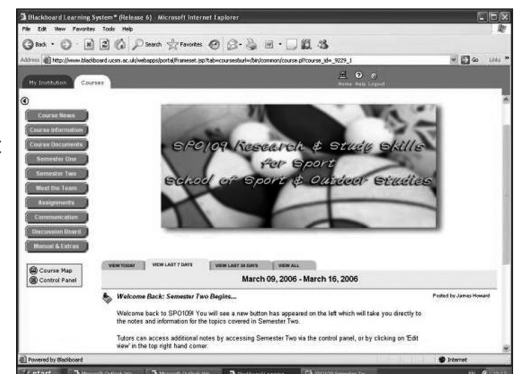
Blackboard Learning System™ (Release 6) - Microsoft Internet Explorer

File Edit View Favorites Tools Help

Back Search Favorites

Address http://www.blackboard.ucsm.ac.uk/webapps/portal/frameset.jsp?tab=courses&url=/bin/common/course.pl?course_id=_9229_1

Go Links

My Institution Courses

Home Help Logout

Course News
Course Information
Course Documents
Semester One
Semester Two
Meet the Team
Assignments
Communication
Discussion Board
Manual & Extras

Course Map
Control Panel

SPO109 Research & Study Skills for Sport
School of Sport & Outdoor Studies

VIEW TODAY VIEW LAST 7 DAYS VIEW LAST 30 DAYS VIEW ALL

March 09, 2006 - March 16, 2006

Welcome Back: Semester Two Begins...

Posted by James Howard

Welcome back to SPO109! You will see a new button has appeared on the left which will take you directly to the notes and information for the topics covered in Semester Two.

Tutors can access additional notes by accessing Semester Two via the control panel, or by clicking on 'Edit view' in the top right hand corner.

Powered by Blackboard

Internet

start